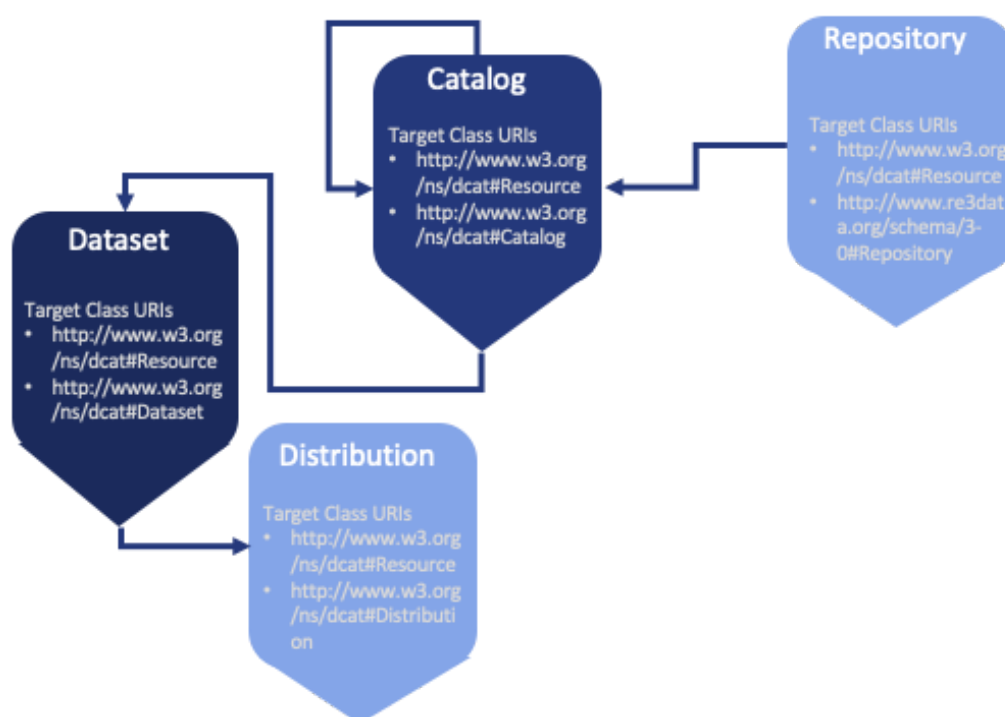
Catalog

Target Class URIs
- http://www.w3.org/ns/dcat#Resource
- http://www.w3.org/ns/dcat#Catalog

Repository

Target Class URIs
- http://www.w3.org/ns/dcat#Resource
- http://www.re3data.org/schema/3-0#Repository

Dataset

Target Class URIs
- http://www.w3.org/ns/dcat#Resource
- http://www.w3.org/ns/dcat#Dataset

Distribution

Target Class URIs
- http://www.w3.org/ns/dcat#Resource
- http://www.w3.org/ns/dcat#Distribution